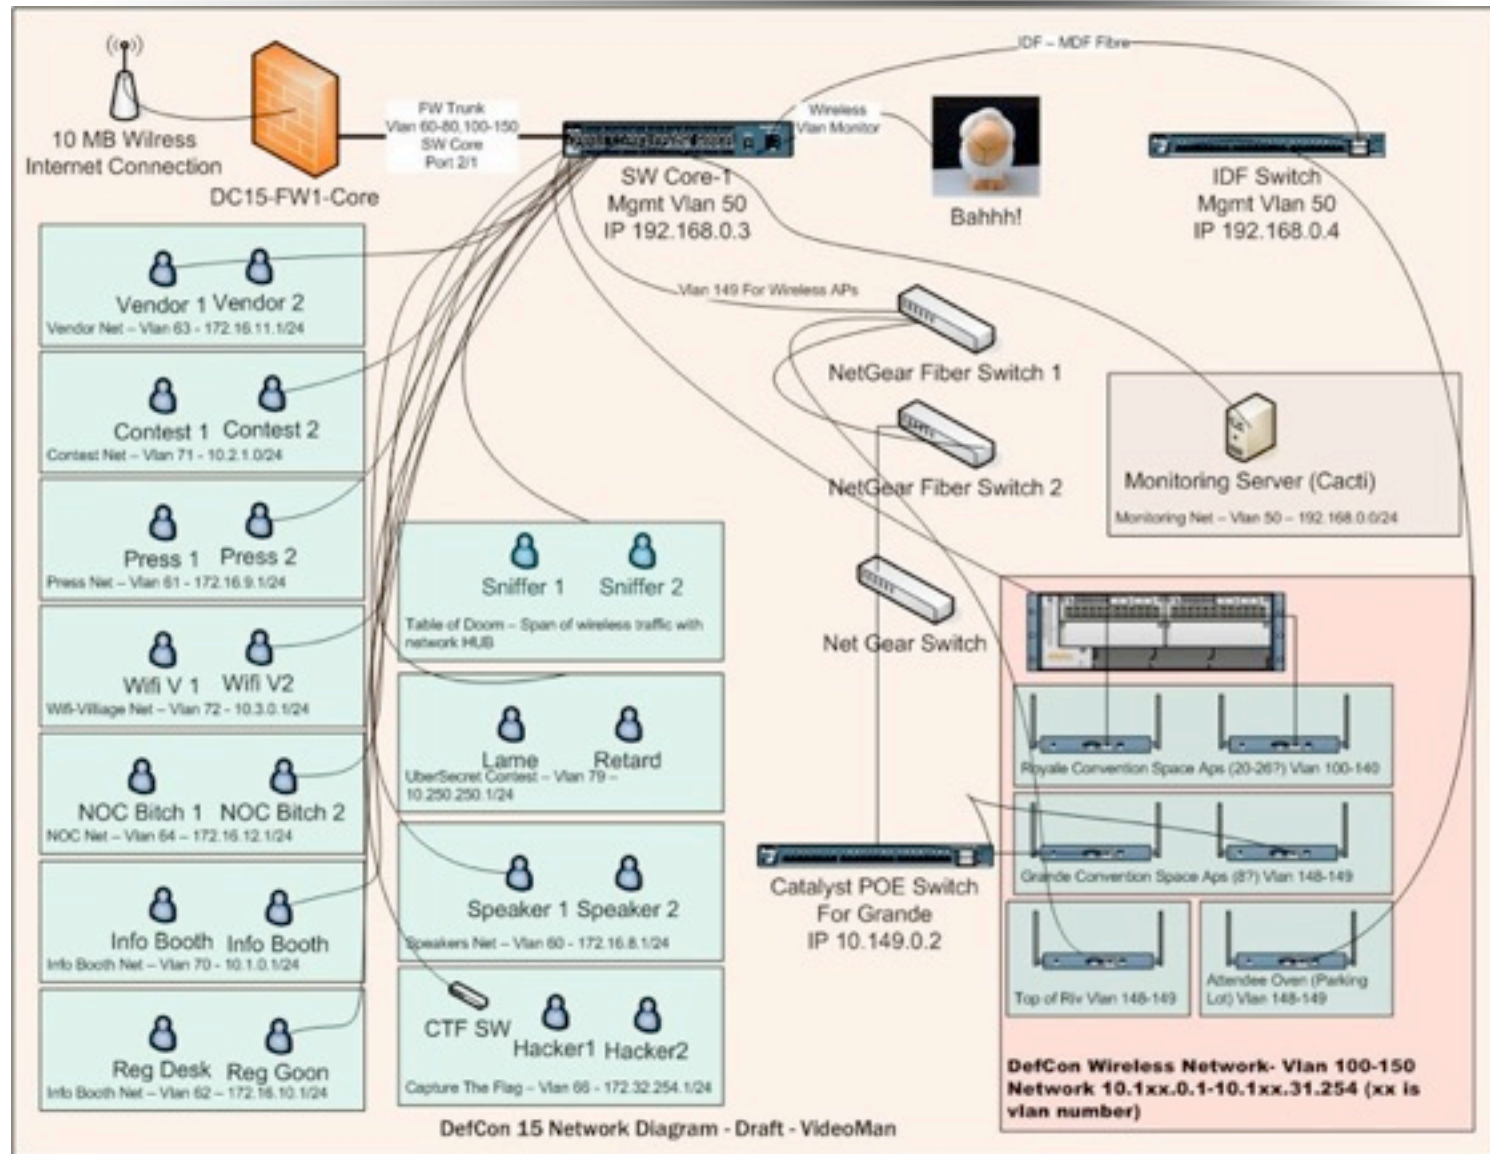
IDF – MDF Fibre

10 MB Wilress Internet Connection

DC15-FW1-Core

FW Trunk
Vlan 60-80,100-150
SW Core
Port 2/1

Wireless
Vlan Monitor

SW Core-1
Mgmt Vlan 50
IP 192.168.0.3

Bahhh!

IDF Switch
Mgmt Vlan 50
IP 192.168.0.4

Vendor 1 Vendor 2
Vendor Net – Vlan 63 - 172.16.11.1/24

Vlan 149 For Wireless APs

NetGear Fiber Switch 1

Contest 1 Contest 2
Contest Net – Vlan 71 - 10.2.1.0/24

NetGear Fiber Switch 2

Monitoring Server (Cacti)
Monitoring Net – Vlan 50 – 192.168.0.0/24

Press 1 Press 2
Press Net – Vlan 61 - 172.16.9.1/24

Sniffer 1 Sniffer 2
Table of Doom – Span of wireless traffic with network HUB

Net Gear Switch

Wifi V 1 Wifi V2
Wifi-Village Net – Vlan 72 - 10.3.0.1/24

Lame Retard
UberSecret Contest – Vlan 79 – 10.250.250.1/24

Royale Convention Space Aps (20-26?) Vlan 100-140

NOC Bitch 1 NOC Bitch 2
NOC Net – Vlan 64 – 172.16.12.1/24

Grande Convention Space Aps (8?) Vlan 148-149

Catalyst POE Switch
For Grande
IP 10.149.0.2

Info Booth Info Booth
Info Booth Net – Vlan 70 - 10.1.0.1/24

Speaker 1 Speaker 2
Speakers Net – Vlan 60 - 172.16.8.1/24

Top of Riv Vlan 148-149

Attendee Oven (Parking Lot) Vlan 148-149

CTF SW
Hacker1 Hacker2
Capture The Flag – Vlan 66 - 172.32.254.1/24

Reg Desk Reg Goon
Info Booth Net – Vlan 62 – 172.16.10.1/24

DefCon Wireless Network- Vlan 100-150
Network 10.1xx.0.1-10.1xx.31.254 (xx is vlan number)

DefCon 15 Network Diagram - Draft - VideoMan